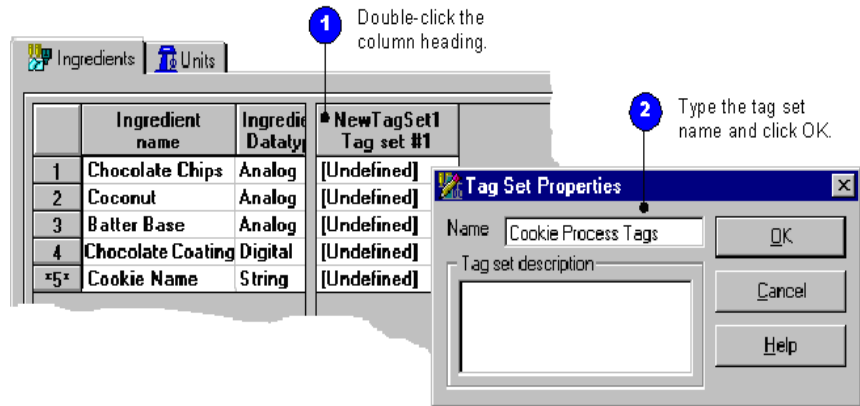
1 Double-click the column heading.

Ingredients Units

|  | Ingredient name | Ingredie Dataty | NewTagSet1 Tag set #1 |
|---|---|---|---|
| 1 | Chocolate Chips | Analog | [Undefined] |
| 2 | Coconut | Analog | [Undefined] |
| 3 | Batter Base | Analog | [Undefined] |
| 4 | Chocolate Coating | Digital | [Undefined] |
| *5* | Cookie Name | String | [Undefined] |

2 Type the tag set name and click OK.

Tag Set Properties

Name Cookie Process Tags

Tag set description

OK

Cancel

Help